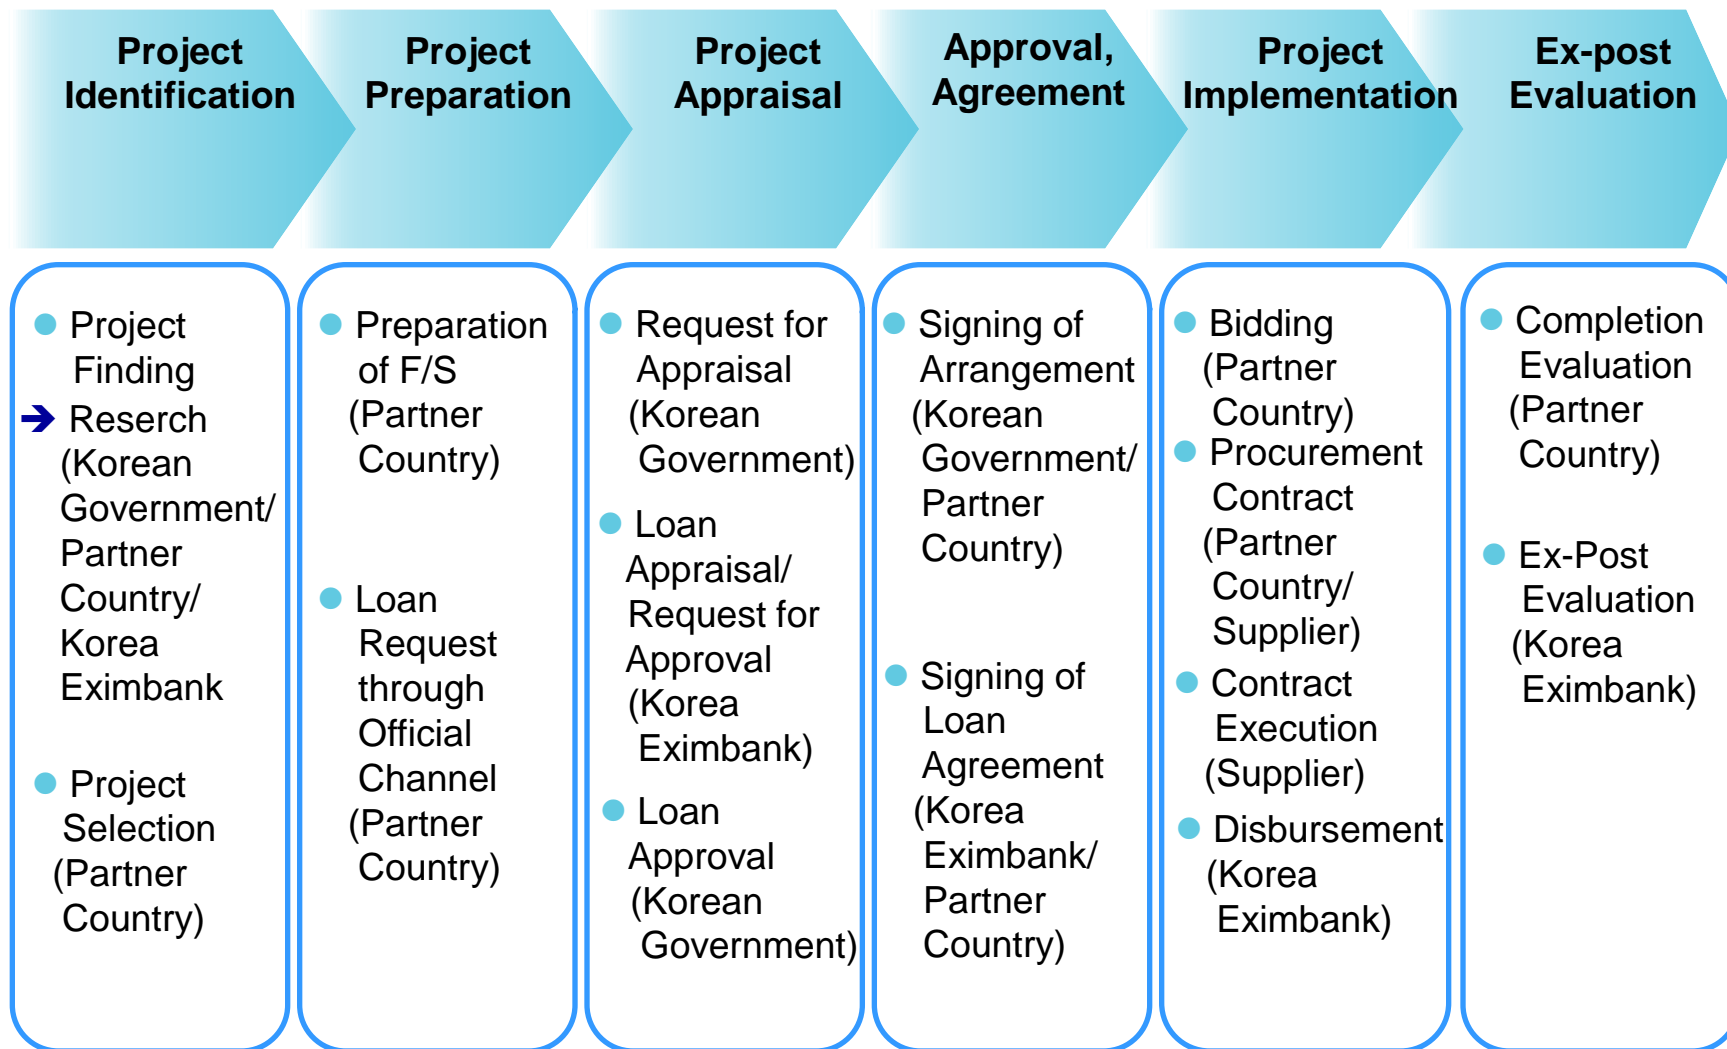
Project Identification

Project Preparation

Project Appraisal

Approval, Agreement

Project Implementation

Ex-post Evaluation

- Project Finding
→ Reserch (Korean Government/ Partner Country/ Korea Eximbank

- Project Selection (Partner Country)

- Preparation of F/S (Partner Country)

- Loan Request through Official Channel (Partner Country)

- Request for Appraisal (Korean Government)

- Loan Appraisal/ Request for Approval (Korea Eximbank)

- Loan Approval (Korean Government)

- Signing of Arrangement (Korean Government/ Partner Country)

- Signing of Loan Agreement (Korea Eximbank/ Partner Country)

- Bidding (Partner Country)
- Procurement Contract (Partner Country/ Supplier)
- Contract Execution (Supplier)
- Disbursement (Korea Eximbank)

- Completion Evaluation (Partner Country)

- Ex-Post Evaluation (Korea Eximbank)